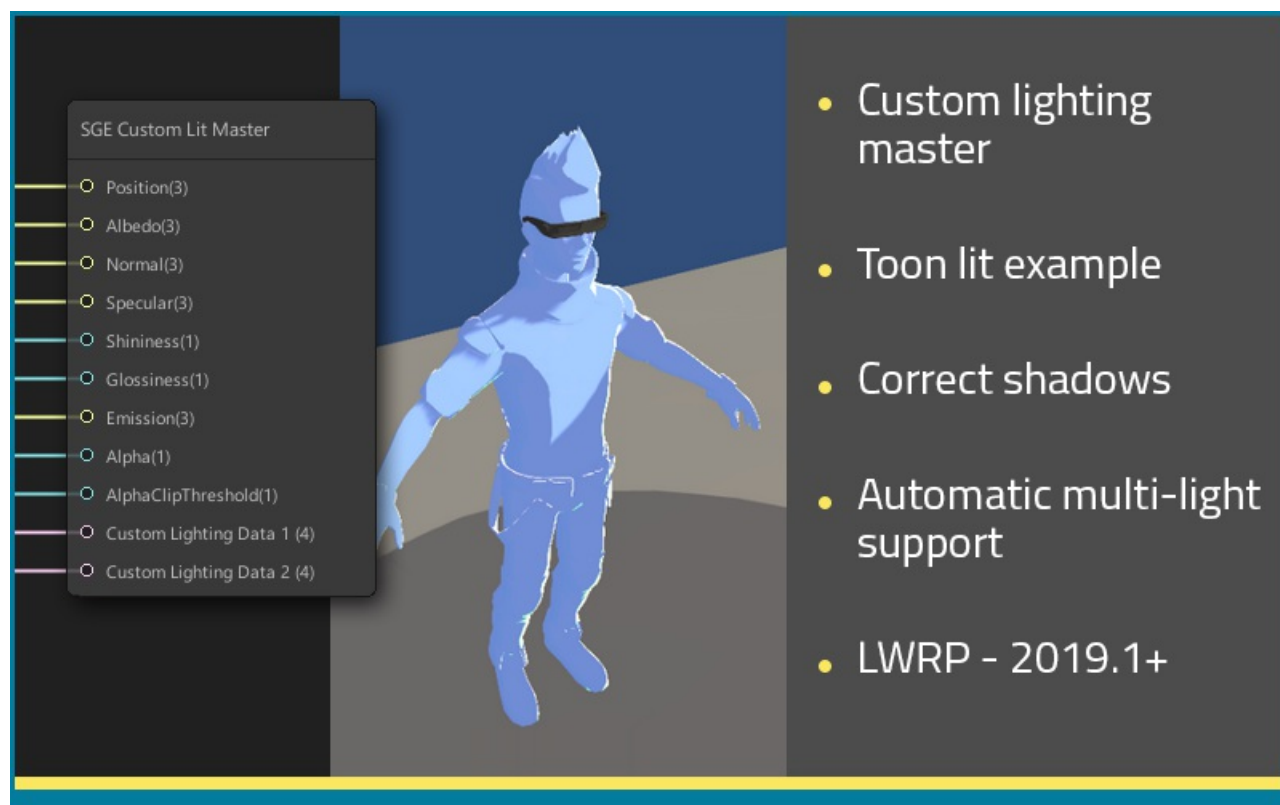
SGE Custom Lit Master

Position(3)
Albedo(3)
Normal(3)
Specular(3)
Shininess(1)
Glossiness(1)
Emission(3)
Alpha(1)
AlphaClipThreshold(1)
Custom Lighting Data 1 (4)
Custom Lighting Data 2 (4)

- Custom lighting master
- Toon lit example
- Correct shadows
- Automatic multi-light support
- LWRP - 2019.1+